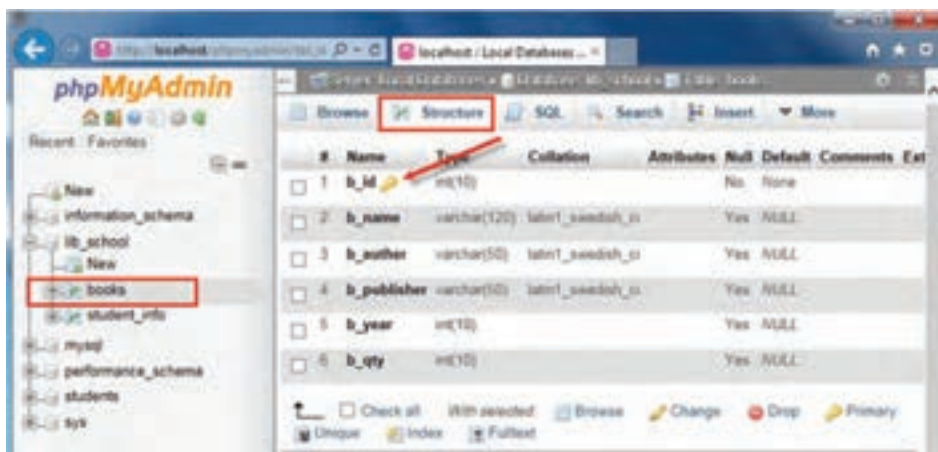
http://localhost/phpmyadmin/tbl_st
localhost / Local Databases ... ×

phpMyAdmin

Recent Favorites

New
information_schema
lib_school
New
books
student_info
mysql
performance_schema
students
sys

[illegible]

Browse Structure SQL Search Insert More

| # | Name | Type | Collation | Attributes | Null | Default | Comments | Ext |
|---|---|---|---|---|---|---|---|---|
| 1 | b_id | int(10) | | | No | None | | |
| 2 | b_name | varchar(120) | latin1_swedish_ci | | Yes | NULL | | |
| 3 | b_auther | varchar(50) | latin1_swedish_ci | | Yes | NULL | | |
| 4 | b_publisher | varchar(50) | latin1_swedish_ci | | Yes | NULL | | |
| 5 | b_year | int(10) | | | Yes | NULL | | |
| 6 | b_qty | int(10) | | | Yes | NULL | | |

Check all With selected: Browse Change Drop Primary Unique Index Fulltext